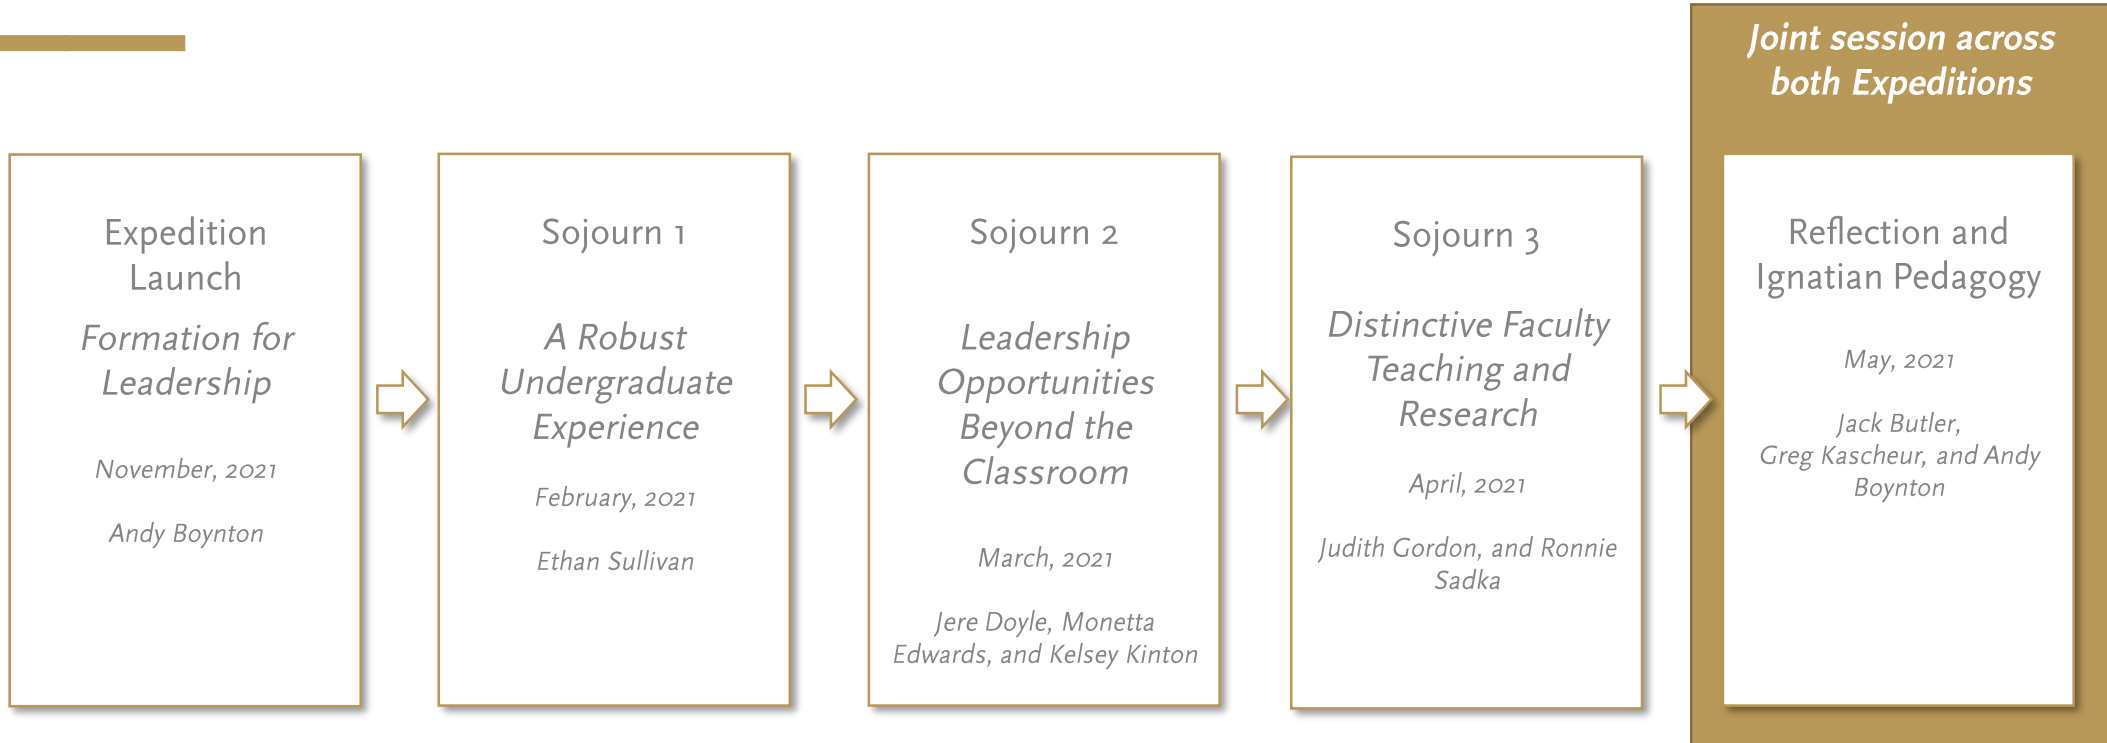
Expedition Launch

Formation for Leadership

November, 2021

Andy Boynton

Sojourn 1

A Robust Undergraduate Experience

February, 2021

Ethan Sullivan

Sojourn 2

Leadership Opportunities Beyond the Classroom

March, 2021

Jere Doyle, Monetta Edwards, and Kelsey Kinton

Sojourn 3

Distinctive Faculty Teaching and Research

April, 2021

Judith Gordon, and Ronnie Sadka

Joint session across both Expeditions

Reflection and Ignatian Pedagogy

May, 2021

Jack Butler, Greg Kascheur, and Andy Boynton